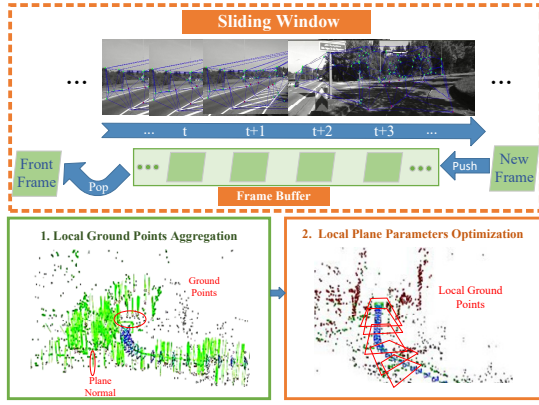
Sliding Window

...

...

... t t+1 t+2 t+3 ...

Front Frame

Pop

Push

New Frame

Frame Buffer

1. Local Ground Points Aggregation

Ground Points

Plane Normal

2. Local Plane Parameters Optimization

Local Ground Points